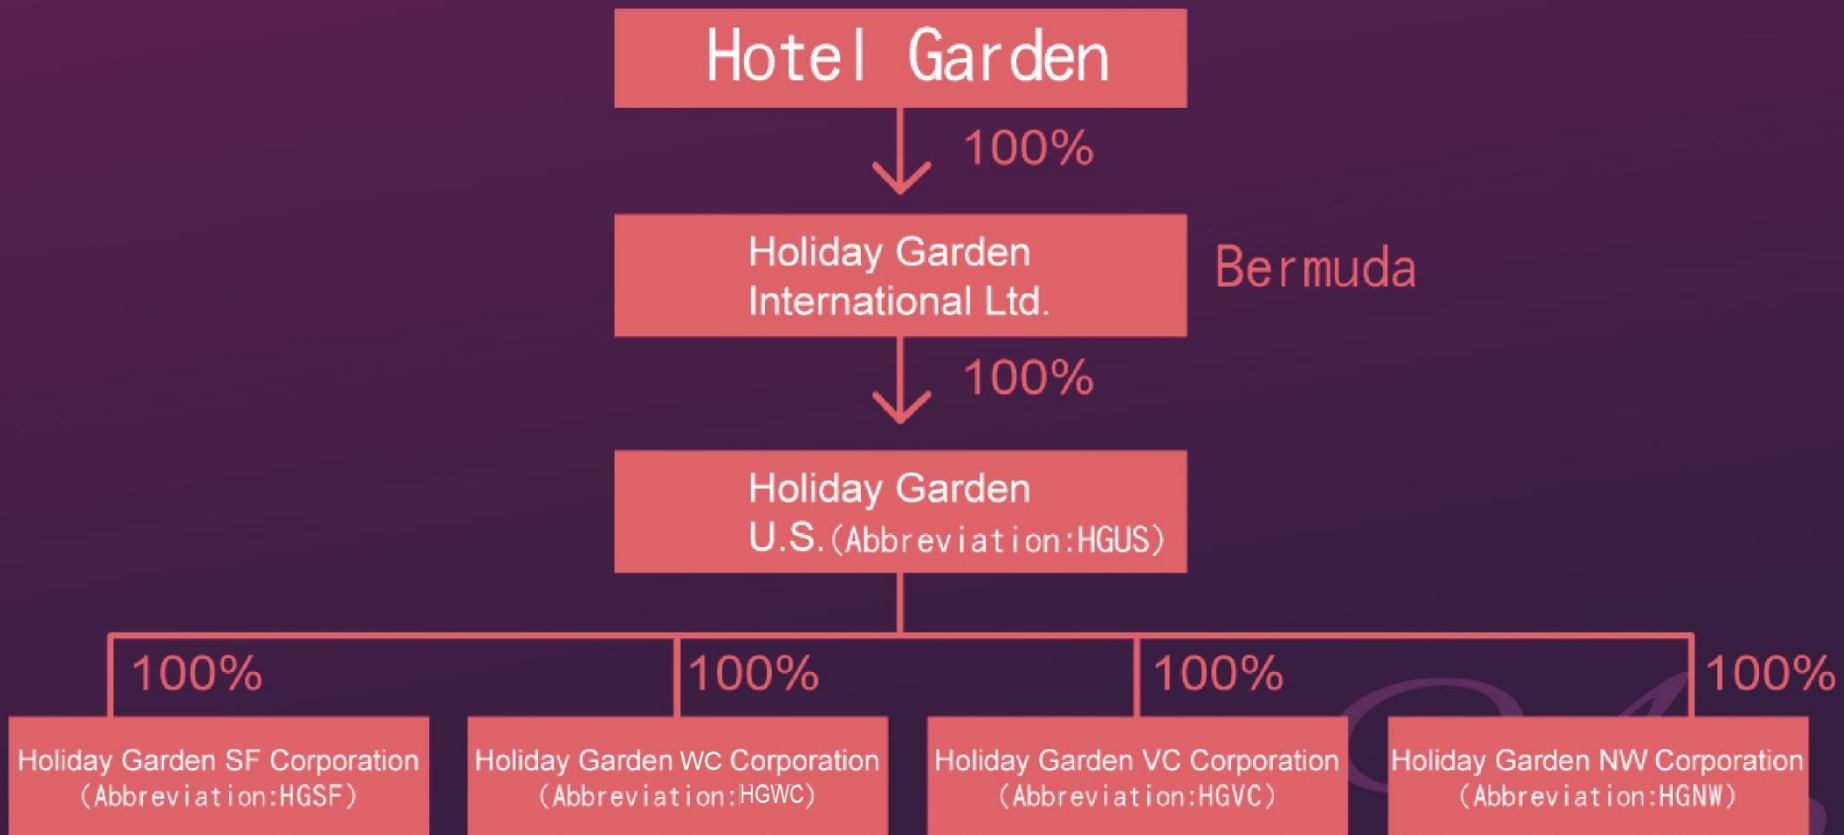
Hotel Garden

100%

Holiday Garden International Ltd.

Bermuda

100%

Holiday Garden U.S.（Abbreviation:HGUS）

100%

100%

100%

100%

Holiday Garden SF Corporation（Abbreviation:HGSF）

Holiday Garden WC Corporation（Abbreviation:HGWC）

Holiday Garden VC Corporation（Abbreviation:HGVC）

Holiday Garden NW Corporation（Abbreviation:HGNW）